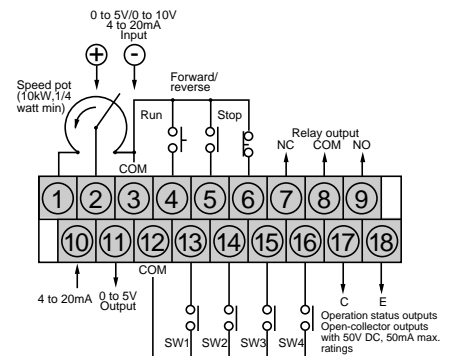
0 to 5V/0 to 10V
4 to 20mA
Input

+ −

Speed pot
(10kW,1/4
watt min)

Forward/
reverse

Run

Stop

Relay output

NC COM NO

COM

1 2 3 4 5 6 7 8 9

10 11 12 13 14 15 16 17 18

COM

4 to 20mA

0 to 5V
Output

C E

Operation status outputs
Open-collector outputs
with 50V DC, 50mA max.
ratings

SW1 SW2 SW3 SW4